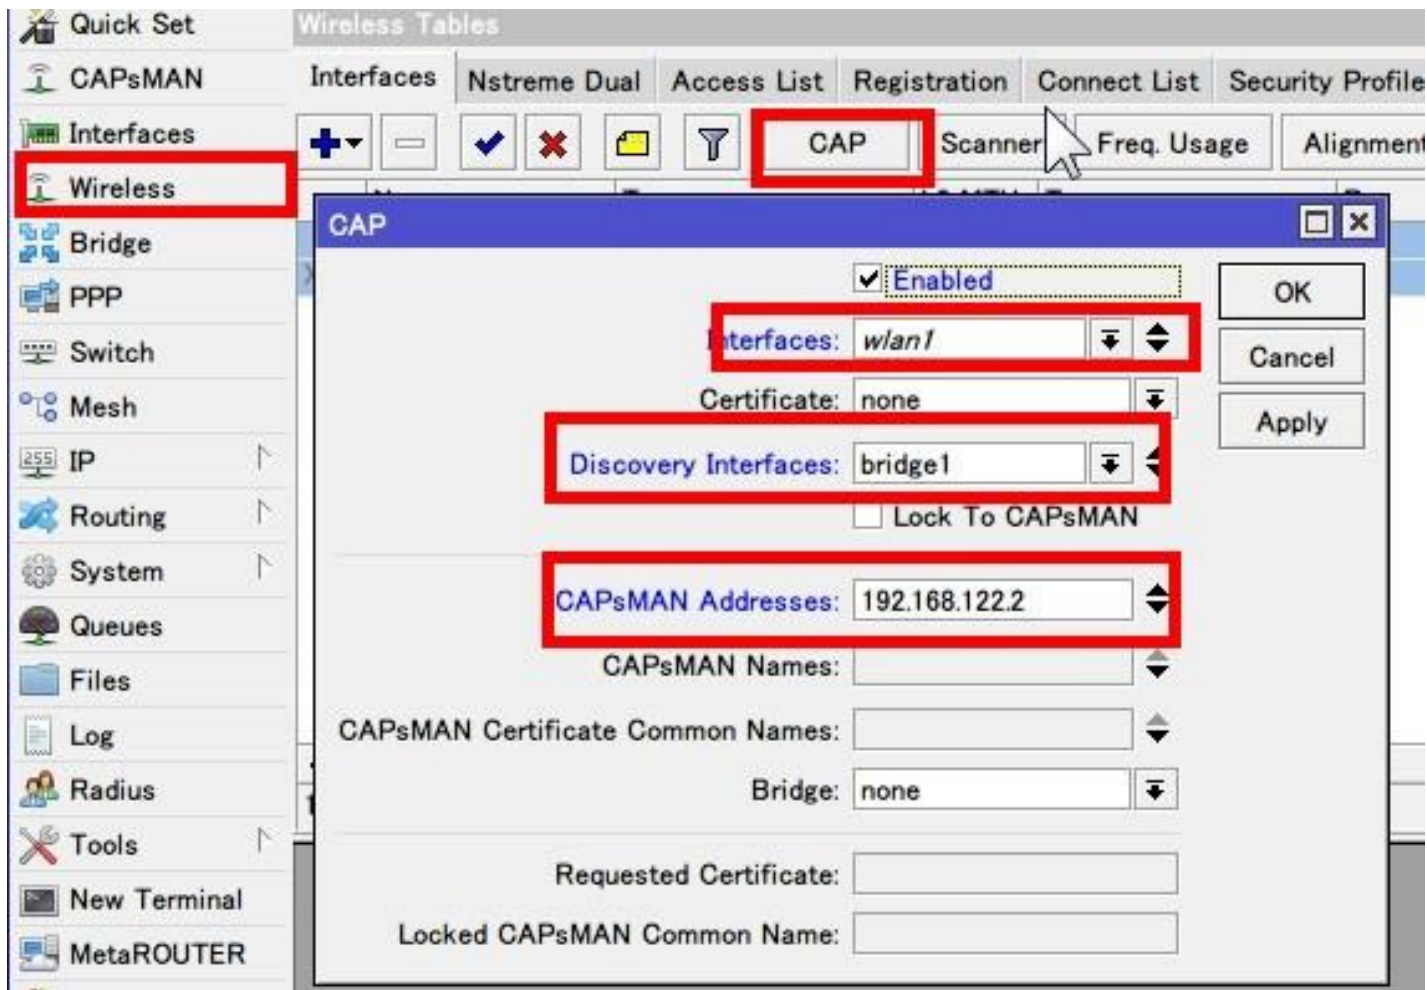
Quick Set
CAPsMAN
Interfaces
Wireless
Bridge
PPP
Switch
Mesh
IP
Routing
System
Queues
Files
Log
Radius
Tools
New Terminal
MetaROUTER

Wireless Tables

Interfaces | Nstreme Dual | Access List | Registration | Connect List | Security Profile

CAP | Scanner | Freq. Usage | Alignment

CAP

Enabled

Interfaces: wlan1
Certificate: none
Discovery Interfaces: bridge1
Lock To CAPsMAN
CAPsMAN Addresses: 192.168.122.2
CAPsMAN Names:
CAPsMAN Certificate Common Names:
Bridge: none
Requested Certificate:
Locked CAPsMAN Common Name:

OK
Cancel
Apply